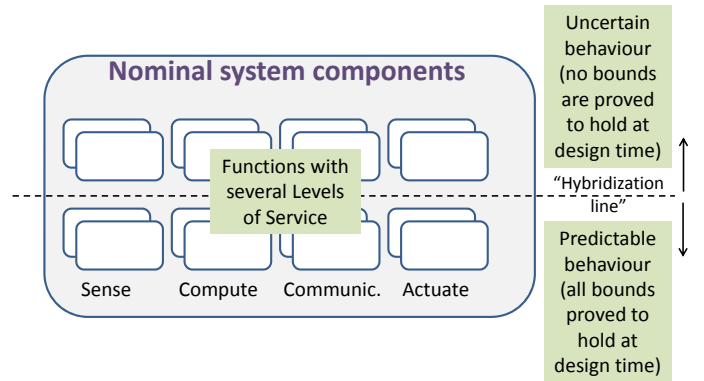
Nominal system components

Functions with several Levels of Service

Sense Compute Communic. Actuate

Uncertain behaviour (no bounds are proved to hold at design time)

"Hybridization line"

Predictable behaviour (all bounds proved to hold at design time)